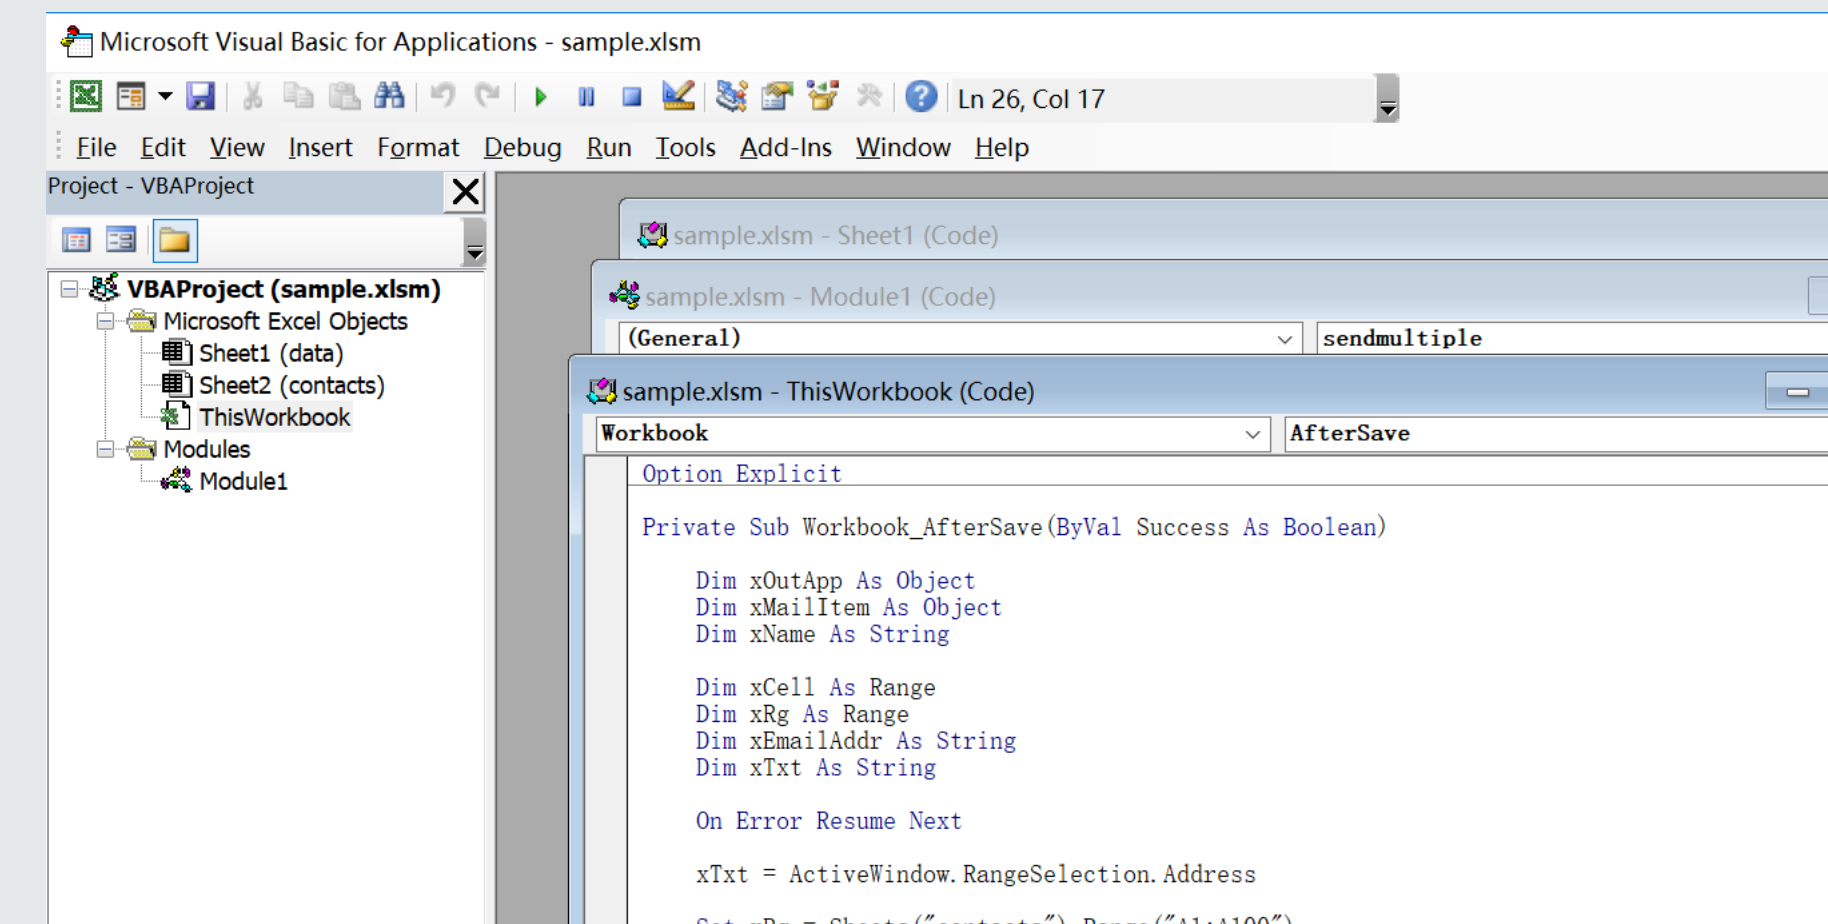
Microsoft Visual Basic for Applications - sample.xlsm

Ln 26, Col 17

File Edit View Insert Format Debug Run Tools Add-Ins Window Help

Project - VBAProject

VBAProject (sample.xlsm)
Microsoft Excel Objects
Sheet1 (data)
Sheet2 (contacts)
ThisWorkbook
Modules
Module1

sample.xlsm - Sheet1 (Code)

sample.xlsm - Module1 (Code)

(General)

sendmultiple

sample.xlsm - ThisWorkbook (Code)

Workbook

AfterSave

Option Explicit

Private Sub Workbook_AfterSave(ByVal Success As Boolean)

Dim xOutApp As Object
Dim xMailItem As Object
Dim xName As String

Dim xCell As Range
Dim xRg As Range
Dim xEmailAddr As String
Dim xTxt As String

On Error Resume Next

xTxt = ActiveWindow.RangeSelection.Address

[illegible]